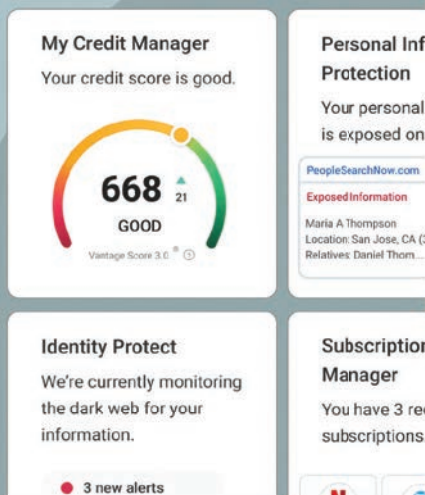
My Credit Manager

Your credit score is good.

668 21

GOOD

Vantage Score 3.0 ®

Personal Inf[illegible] Protection

Your personal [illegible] is exposed on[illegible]

PeopleSearchNow.com

Exposed Information

Maria A Thompson
Location: San Jose, CA ([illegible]
Relatives: Daniel Thom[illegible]

Identity Protect

We're currently monitoring the dark web for your information.

3 new alerts

Subscription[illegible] Manager

You have 3 re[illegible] subscriptions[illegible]